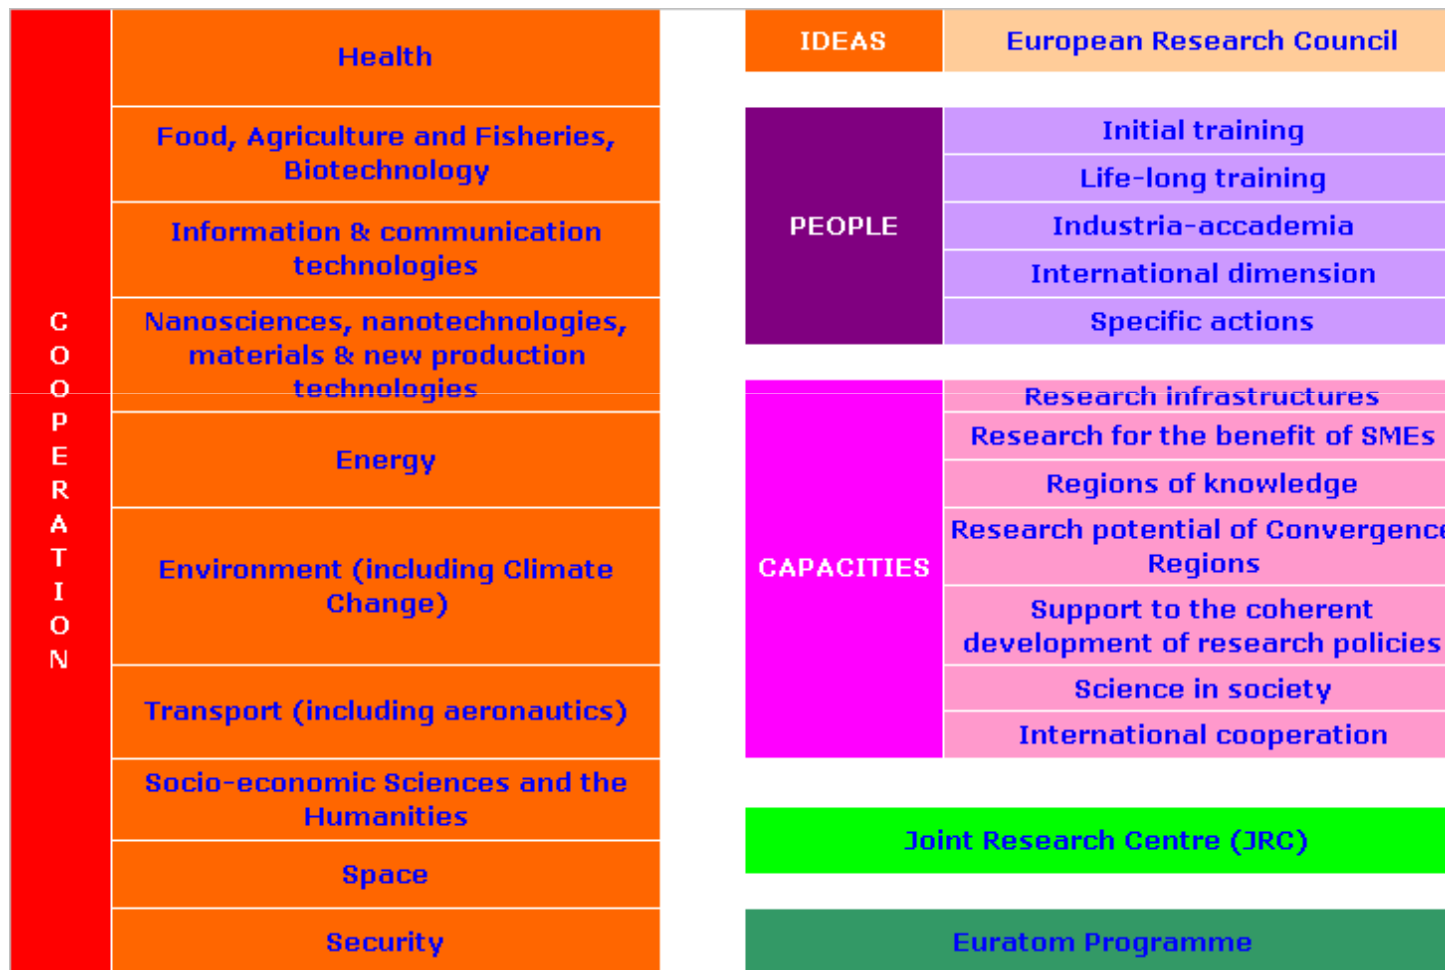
| COOPERATION | |
|---|---|
| | Health |
| | Food, Agriculture and Fisheries, Biotechnology |
| | Information & communication technologies |
| | Nanosciences, nanotechnologies, materials & new production technologies |
| | Energy |
| | Environment (including Climate Change) |
| | Transport (including aeronautics) |
| | Socio-economic Sciences and the Humanities |
| | Space |
| | Security |

| IDEAS | European Research Council |
|---|---|

| PEOPLE | |
|---|---|
| | Initial training |
| | Life-long training |
| | Industria-accademia |
| | International dimension |
| | Specific actions |

| CAPACITIES | |
|---|---|
| | Research infrastructures |
| | Research for the benefit of SMEs |
| | Regions of knowledge |
| | Research potential of Convergence Regions |
| | Support to the coherent development of research policies |
| | Science in society |
| | International cooperation |

Joint Research Centre (JRC)

Euratom Programme